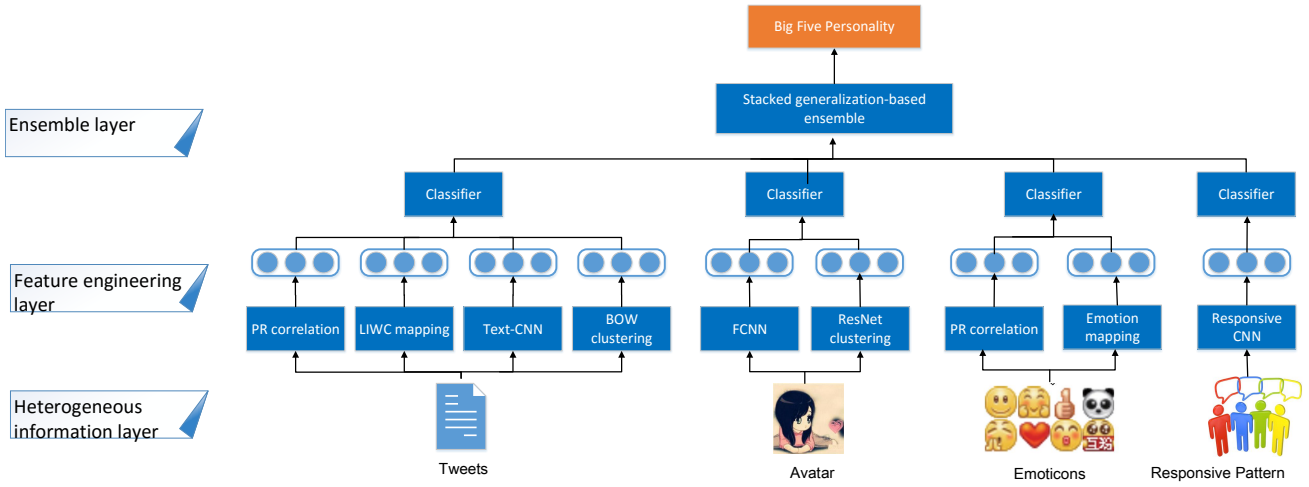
Big Five Personality

Ensemble layer

Stacked generalization-based ensemble

Classifier

Classifier

Classifier

Classifier

Feature engineering layer

PR correlation

LIWC mapping

Text-CNN

BOW clustering

FCNN

ResNet clustering

PR correlation

Emotion mapping

Responsive CNN

Heterogeneous information layer

互粉

Tweets

Avatar

Emoticons

Responsive Pattern